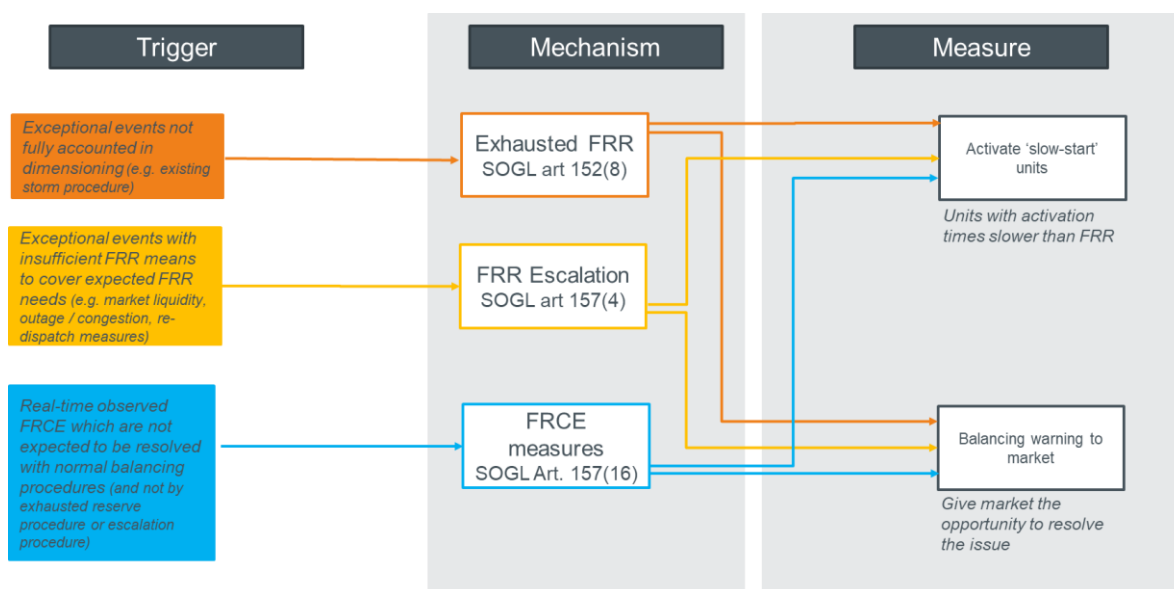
Trigger

Mechanism

Measure

Exceptional events not fully accounted in dimensioning (e.g. existing storm procedure)

Exceptional events with insufficient FRR means to cover expected FRR needs (e.g. market liquidity, outage / congestion, re-dispatch measures)

Real-time observed FRCE which are not expected to be resolved with normal balancing procedures (and not by exhausted reserve procedure or escalation procedure)

Exhausted FRR
SOGL art 152(8)

FRR Escalation
SOGL art 157(4)

FRCE measures
SOGL Art. 157(16)

Activate 'slow-start' units

Units with activation times slower than FRR

Balancing warning to market

Give market the opportunity to resolve the issue